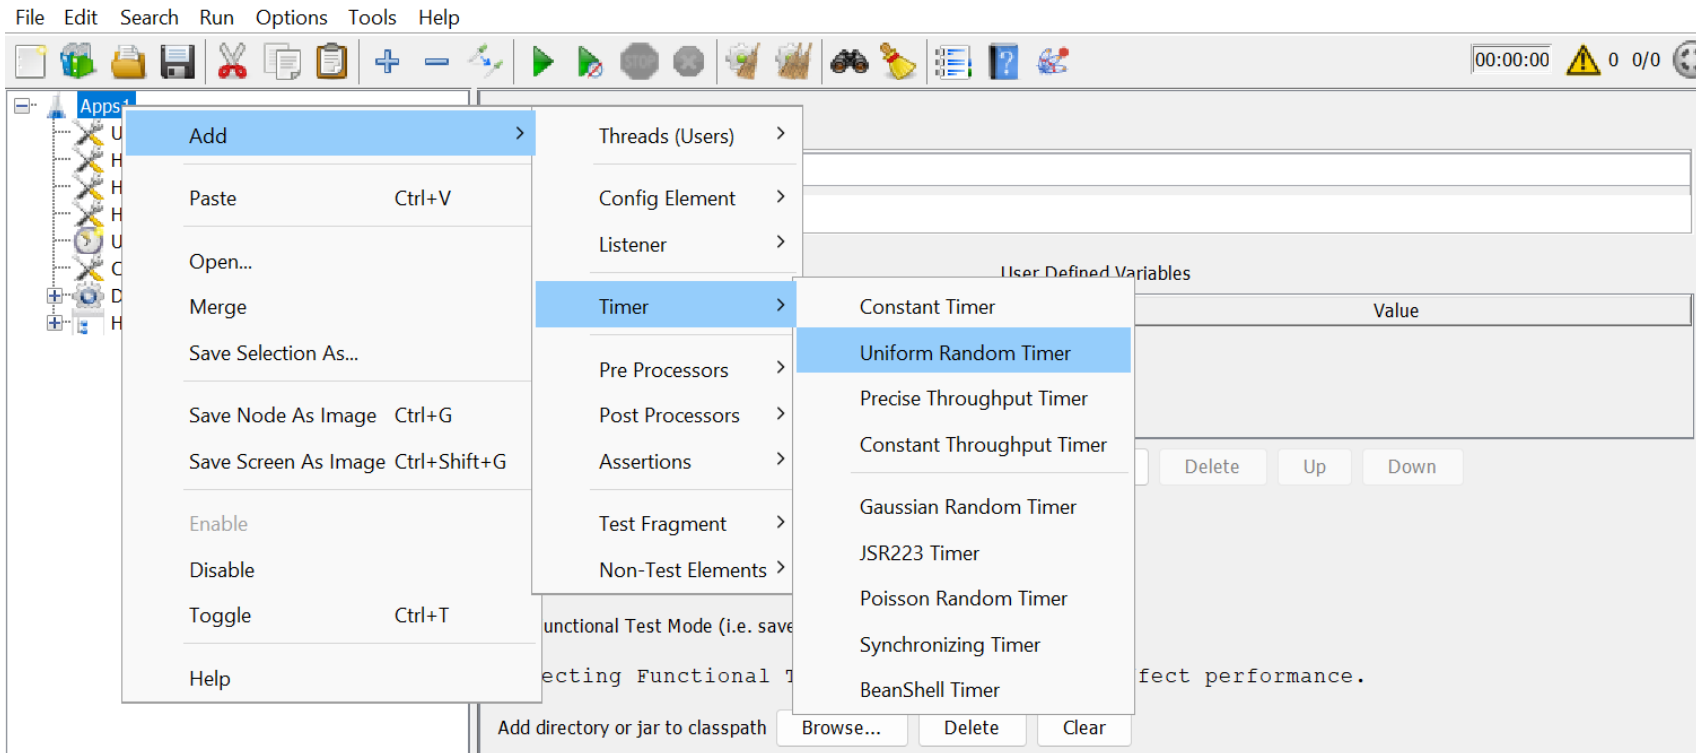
File Edit Search Run Options Tools Help

00:00:00 0 0/0

Apps1
U
H
H
H
U
C
D
H

Add
Paste Ctrl+V
Open...
Merge
Save Selection As...
Save Node As Image Ctrl+G
Save Screen As Image Ctrl+Shift+G
Enable
Disable
Toggle Ctrl+T
Help

Threads (Users)
Config Element
Listener
Timer
Pre Processors
Post Processors
Assertions
Test Fragment
Non-Test Elements

Constant Timer
Uniform Random Timer
Precise Throughput Timer
Constant Throughput Timer
Gaussian Random Timer
JSR223 Timer
Poisson Random Timer
Synchronizing Timer
BeanShell Timer

User Defined Variables
Value
Delete Up Down

unctional Test Mode (i.e. save
ecting Functional T fect performance.

Add directory or jar to classpath Browse... Delete Clear